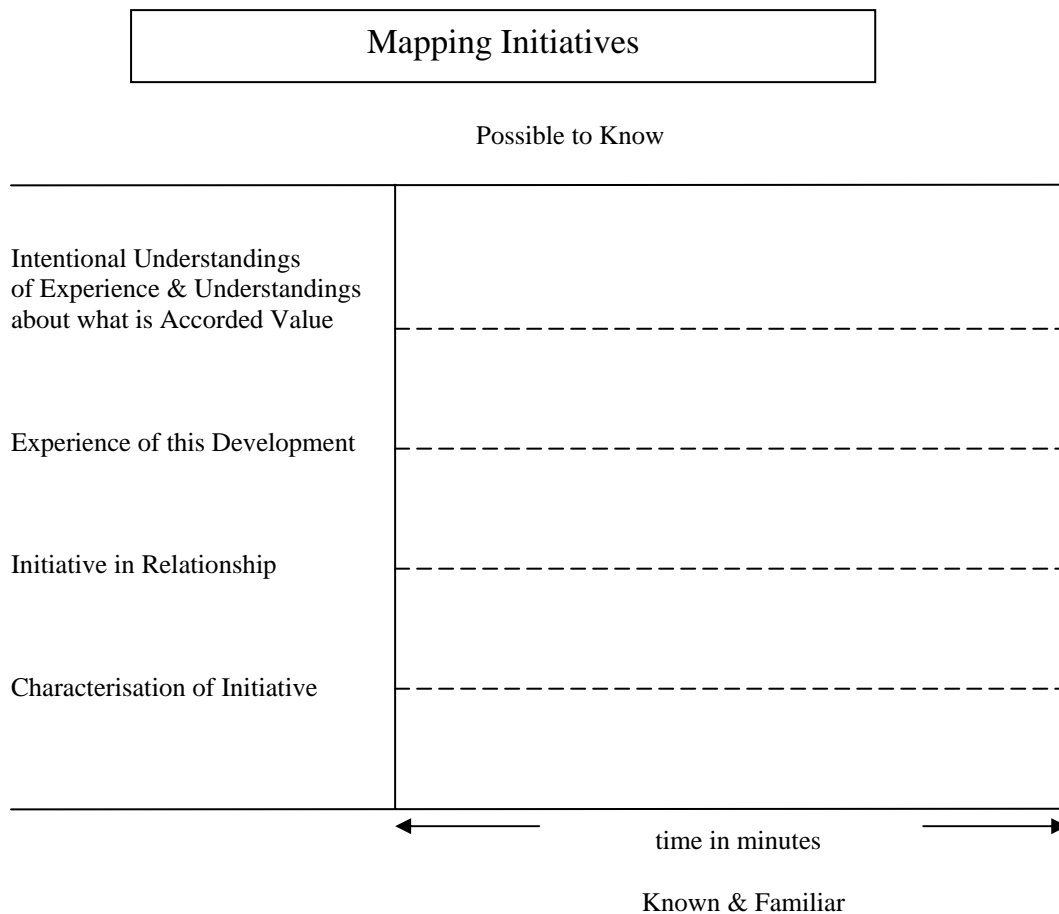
Mapping Initiatives

Possible to Know

Intentional Understandings of Experience & Understandings about what is Accorded Value

Experience of this Development

Initiative in Relationship

Characterisation of Initiative

time in minutes

Known & Familiar